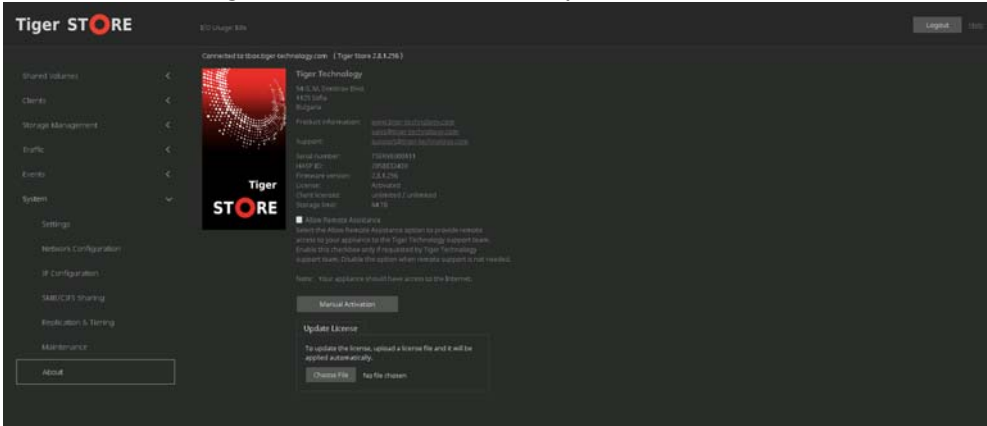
Tiger STORE

SSD Usage: 88%

Logout

Connected to tstore.tiger-technology.com (Tiger Store 2.8.1.256)

Shared Volumes
Clients
Storage Management
Traffic
Events
System
Settings
Network Configuration
IP Configuration
SMB/CIFS Sharing
Replication & Tiering
Maintenance
About

Tiger
STORE

Tiger Technology

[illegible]
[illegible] Sofia
Bulgaria

Product information: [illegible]
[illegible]

Support: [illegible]

Serial number: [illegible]
HASP ID: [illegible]
Firmware version: 2.8.1.256
License: Activated
Client licenses: Unlimited / unlimited
Storage limit: 64 TB

Allow Remote Assistance
Select the Allow Remote Assistance option to provide remote access to your appliance to the Tiger Technology support team. Enable this checkbox only if requested by Tiger Technology support team. Disable the option when remote support is not needed.

Note: Your appliance should have access to the Internet.

Manual Activation

Update License

To update the license, upload a license file and it will be applied automatically.

Choose File No file chosen